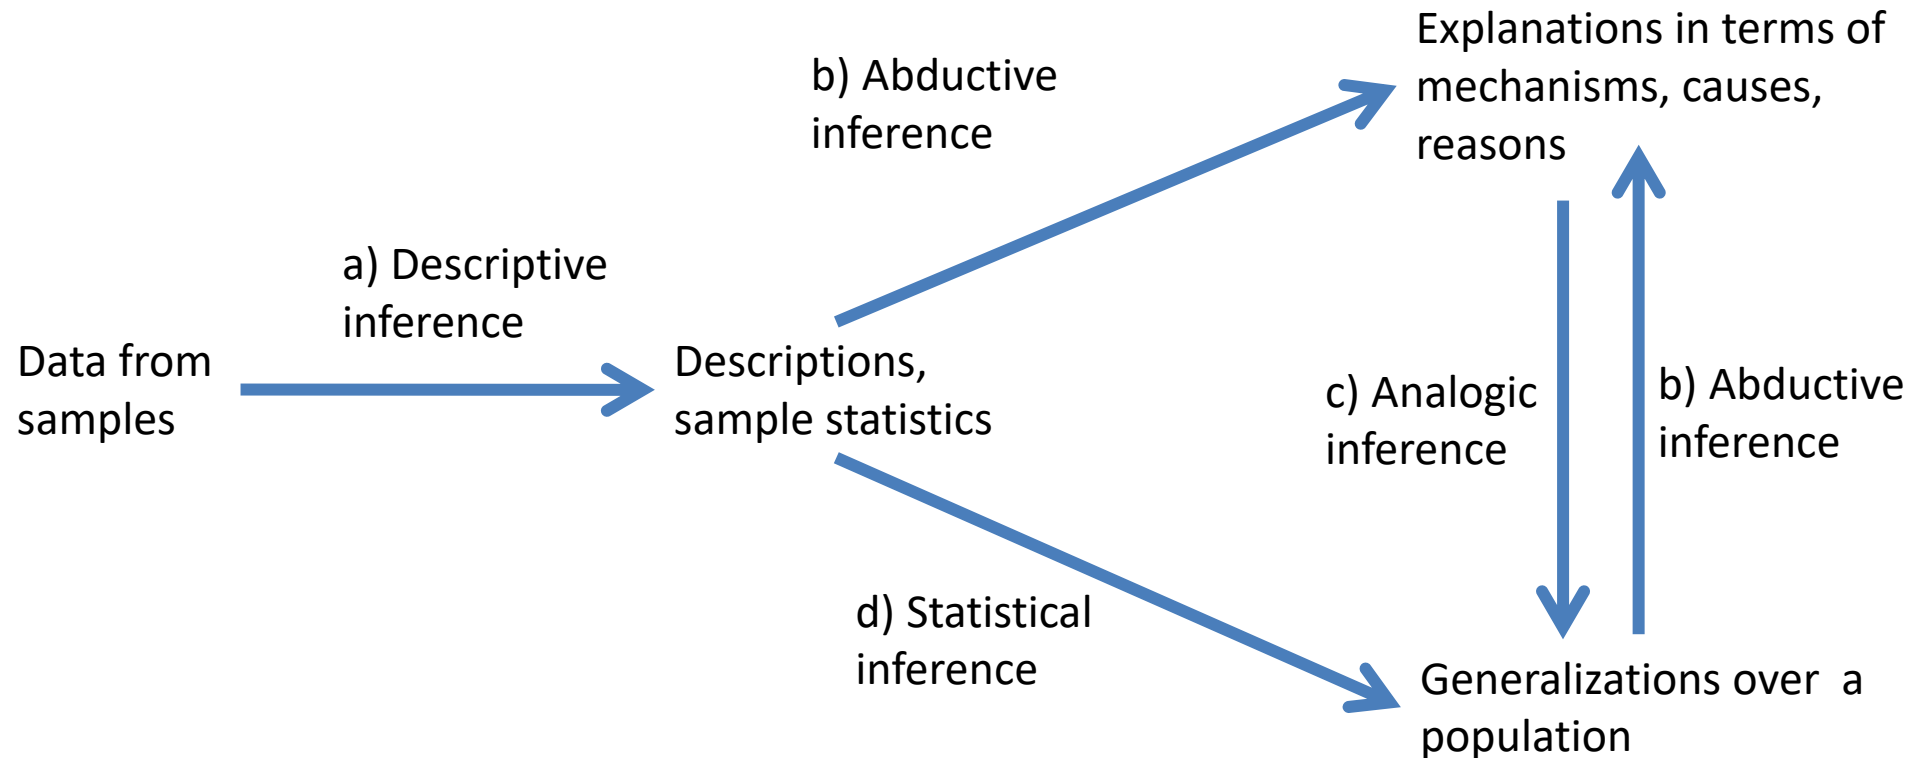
b) Abductive inference

Explanations in terms of mechanisms, causes, reasons

a) Descriptive inference

Data from samples

Descriptions, sample statistics

c) Analogic inference

b) Abductive inference

d) Statistical inference

Generalizations over a population